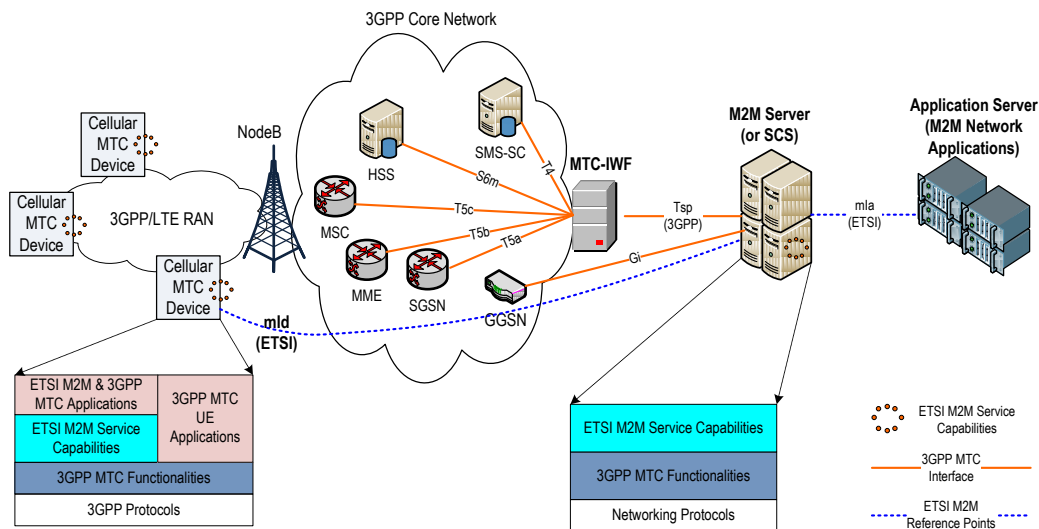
3GPP Core Network

Cellular MTC Device

Cellular MTC Device

3GPP/LTE RAN

Cellular MTC Device

NodeB

HSS

SMS-SC

S6m

T4

MTC-IWF

MSC

T5c

T5b

T5a

MME

SGSN

GGSN

Gi

Tsp (3GPP)

M2M Server (or SCS)

mIa (ETSI)

Application Server (M2M Network Applications)

mId (ETSI)

| ETSI M2M & 3GPP MTC Applications | 3GPP MTC UE Applications |
|---|---|
| ETSI M2M Service Capabilities | |
| 3GPP MTC Functionalities | |
| 3GPP Protocols | |

| ETSI M2M Service Capabilities |
|---|
| 3GPP MTC Functionalities |
| Networking Protocols |

ETSI M2M Service Capabilities

3GPP MTC Interface

ETSI M2M Reference Points